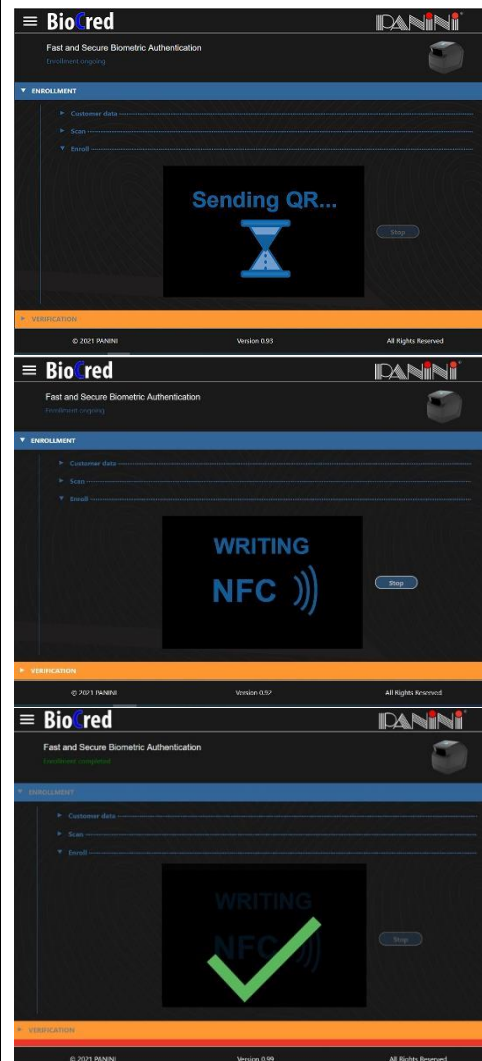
≡ BioCred

PANINI

Fast and Secure Biometric Authentication
Enrollment ongoing

▼ ENROLLMENT

► Customer data

► Scan

▼ Enroll

Sending QR...

Stop

► VERIFICATION

© 2021 PANINI Version 0.93 All Rights Reserved

≡ BioCred

PANINI

Fast and Secure Biometric Authentication
Enrollment ongoing

▼ ENROLLMENT

► Customer data

► Scan

▼ Enroll

WRITING

NFC

Stop

► VERIFICATION

© 2021 PANINI Version 0.92 All Rights Reserved

≡ BioCred

PANINI

Fast and Secure Biometric Authentication
Enrollment completed

▼ ENROLLMENT

► Customer data

► Scan

▼ Enroll

WRITING

NFC

Stop

► VERIFICATION

© 2021 PANINI Version 0.99 All Rights Reserved